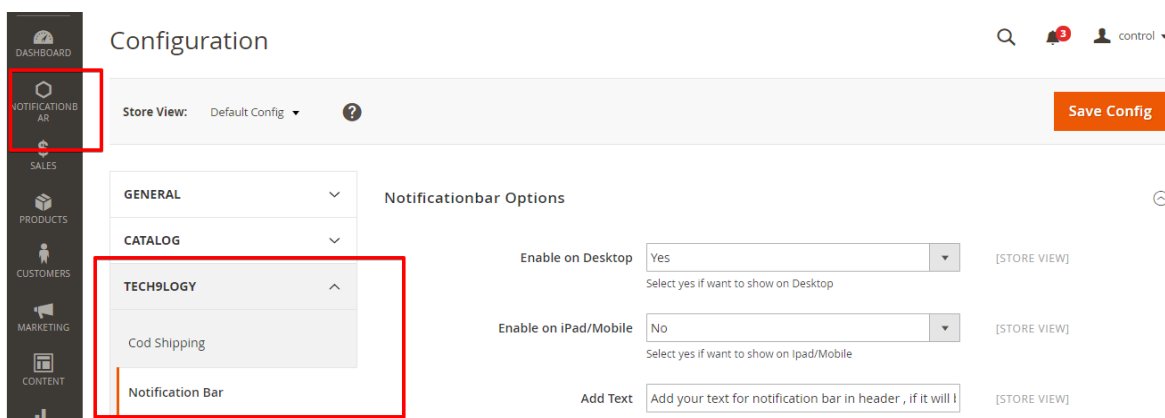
DASHBOARD

NOTIFICATIONBAR

SALES

PRODUCTS

CUSTOMERS

MARKETING

CONTENT

Configuration

3

control

Store View: Default Config

Save Config

GENERAL

CATALOG

TECH9LOGY

Cod Shipping

Notification Bar

Notificationbar Options

Enable on Desktop Yes [STORE VIEW]

Select yes if want to show on Desktop

Enable on iPad/Mobile No [STORE VIEW]

Select yes if want to show on Ipad/Mobile

Add Text Add your text for notification bar in header , if it will l [STORE VIEW]